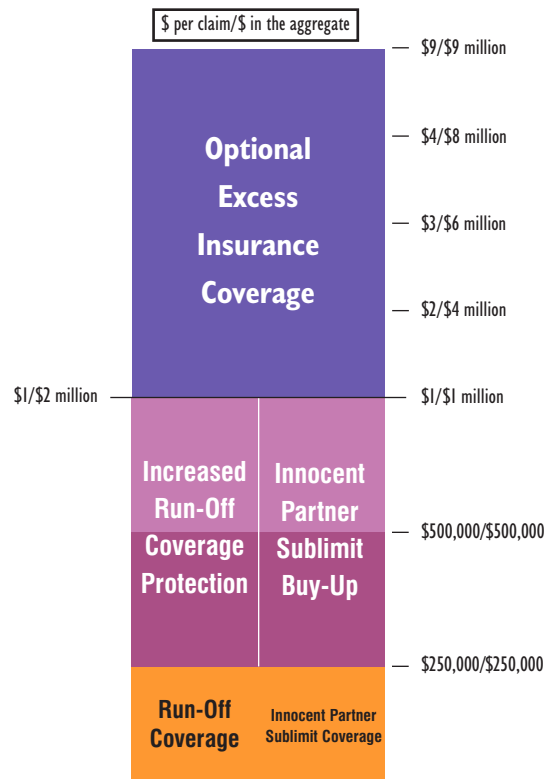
$ per claim/$ in the aggregate

$9/$9 million

$4/$8 million

$3/$6 million

$2/$4 million

Optional Excess Insurance Coverage

$1/$2 million

$1/$1 million

Increased Run-Off Coverage Protection

Innocent Partner Sublimit Buy-Up

$500,000/$500,000

$250,000/$250,000

Run-Off Coverage

Innocent Partner Sublimit Coverage